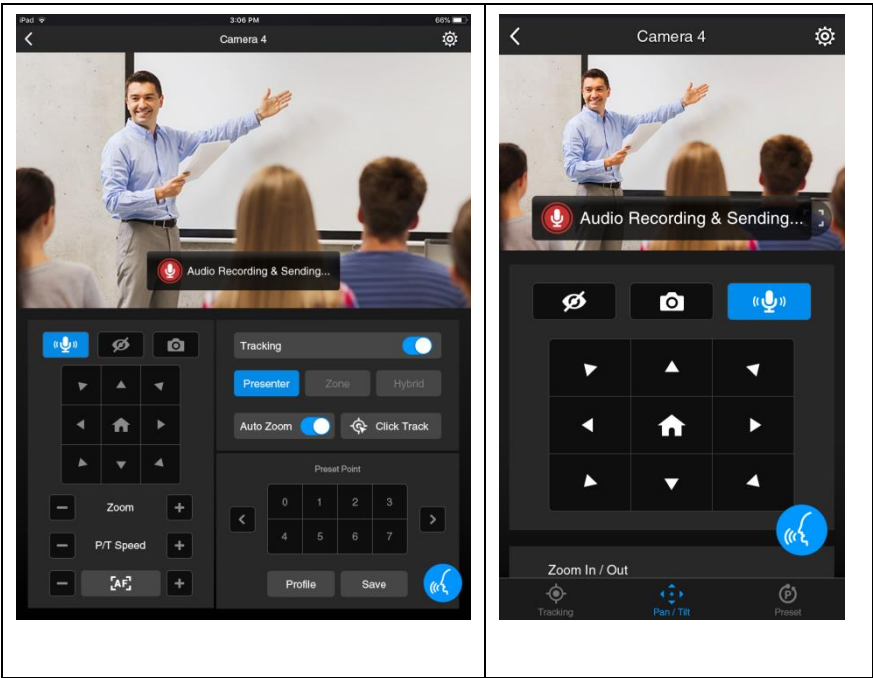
iPad
3:06 PM
66%
Camera 4
Audio Recording & Sending...
Tracking
Presenter
Zone
Hybrid
Auto Zoom
Click Track
Preset Point
0
1
2
3
4
5
6
7
Zoom
P/T Speed
[AF]
Profile
Save

Camera 4
Audio Recording & Sending...
Zoom In / Out
Tracking
Pan / Tilt
Preset